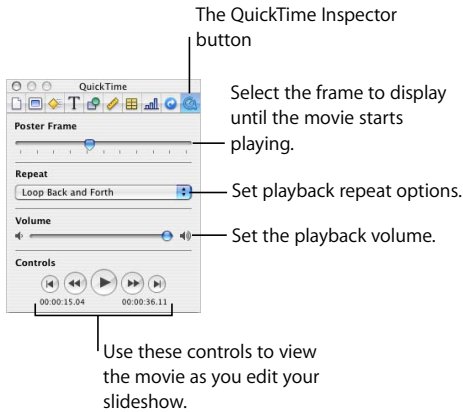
The QuickTime Inspector button

QuickTime

Select the frame to display until the movie starts playing.

Poster Frame

Repeat

Loop Back and Forth

Set playback repeat options.

Volume

Set the playback volume.

Controls

00:00:15.04

00:00:36.11

Use these controls to view the movie as you edit your slideshow.